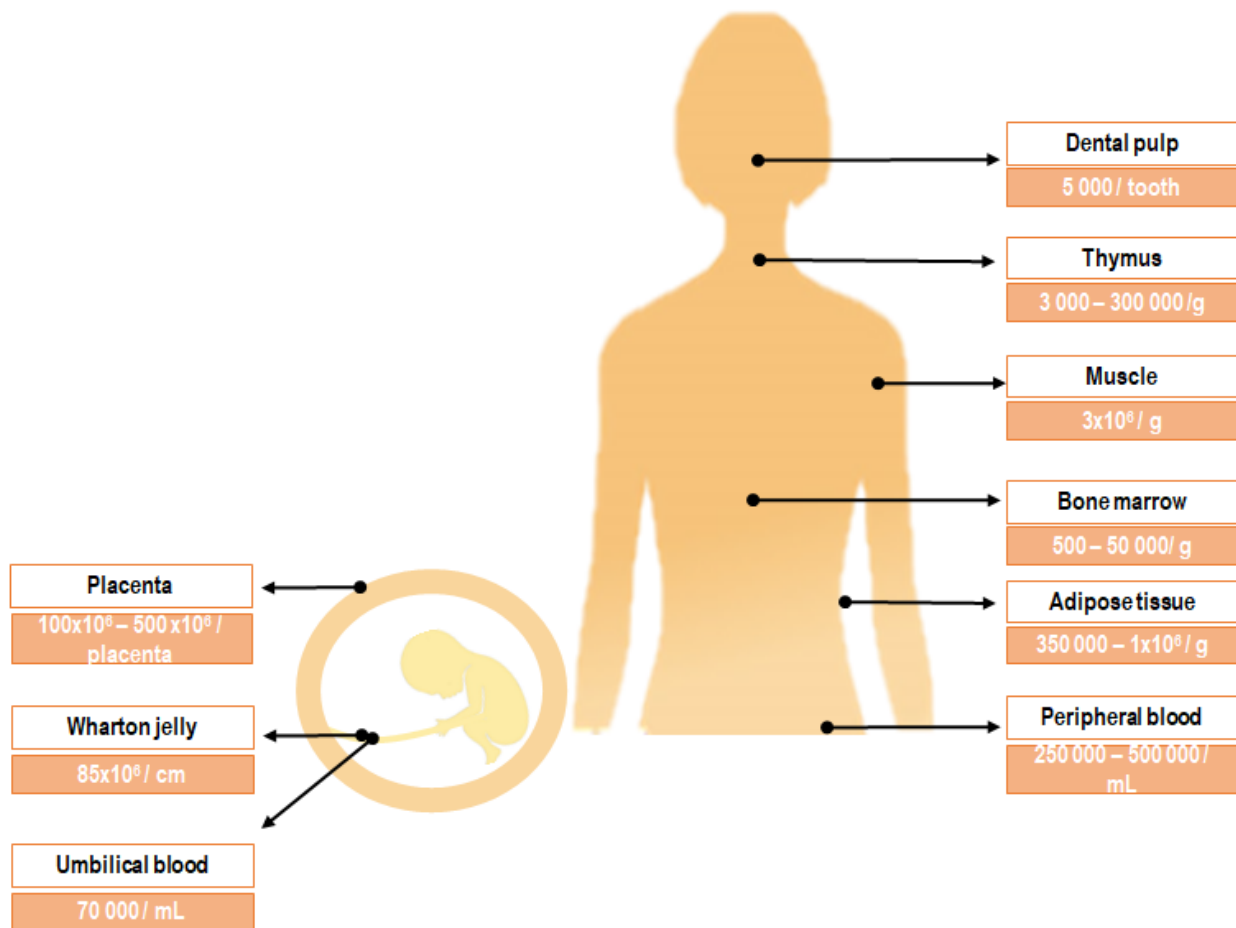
Dental pulp
5 000 / tooth

Thymus
3 000 – 300 000 /g

Muscle
$3x10^6$ / g

Bone marrow
500 – 50 000/ g

Adipose tissue
350 000 – $1x10^6$ / g

Peripheral blood
250 000 – 500 000 / mL

Placenta
$100x10^6$ – $500x10^6$ / placenta

Wharton jelly
$85x10^6$ / cm

Umbilical blood
70 000 / mL